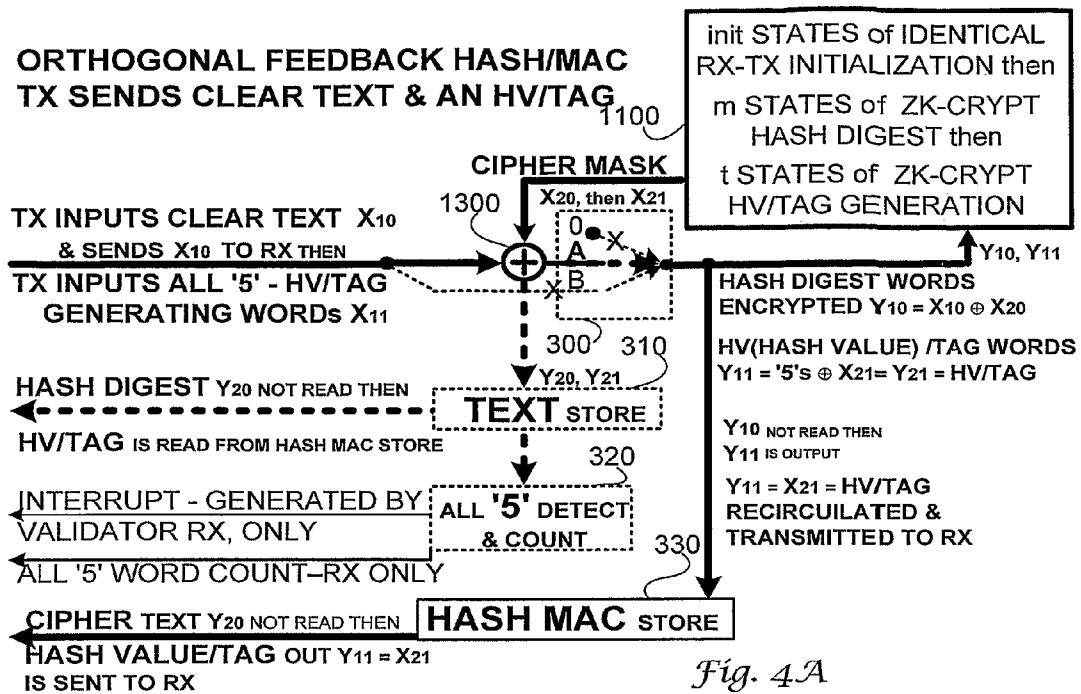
ORTHOGONAL FEEDBACK HASH/MAC
TX SENDS CLEAR TEXT & AN HV/TAG

init STATES of IDENTICAL RX-TX INITIALIZATION then
m STATES of ZK-CRYPT HASH DIGEST then
t STATES of ZK-CRYPT HV/TAG GENERATION

1100

CIPHER MASK

$X_{20}$, then $X_{21}$

1300

TX INPUTS CLEAR TEXT $X_{10}$
& SENDS $X_{10}$ TO RX THEN
TX INPUTS ALL '5' - HV/TAG GENERATING WORDs $X_{11}$

0
A
B

$Y_{10}$, $Y_{11}$

HASH DIGEST WORDS ENCRYPTED $Y_{10} = X_{10} \oplus X_{20}$

300
310

HV(HASH VALUE) /TAG WORDS
$Y_{11}$ = '5's $\oplus X_{21} = Y_{21}$ = HV/TAG

$Y_{20}$, $Y_{21}$

HASH DIGEST $Y_{20}$ NOT READ THEN
HV/TAG IS READ FROM HASH MAC STORE

TEXT STORE

$Y_{10}$ NOT READ THEN
$Y_{11}$ IS OUTPUT

320

$Y_{11} = X_{21}$ = HV/TAG
RECIRCUILATED & TRANSMITTED TO RX

INTERRUPT - GENERATED BY VALIDATOR RX, ONLY

ALL '5' DETECT & COUNT

ALL '5' WORD COUNT–RX ONLY

330

CIPHER TEXT $Y_{20}$ NOT READ THEN
HASH VALUE/TAG OUT $Y_{11} = X_{21}$
IS SENT TO RX

HASH MAC STORE

Fig. 4A